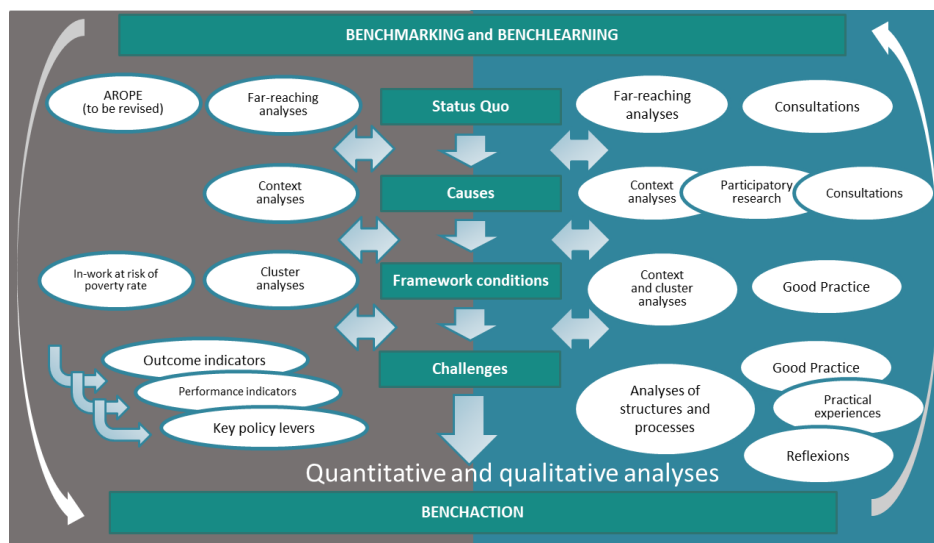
BENCHMARKING and BENCHLEARNING

AROPE (to be revised)

Far-reaching analyses

Status Quo

Far-reaching analyses

Consultations

Context analyses

Causes

Context analyses

Participatory research

Consultations

In-work at risk of poverty rate

Cluster analyses

Framework conditions

Context and cluster analyses

Good Practice

Outcome indicators

Performance indicators

Key policy levers

Challenges

Analyses of structures and processes

Good Practice

Practical experiences

Reflexions

Quantitative and qualitative analyses

BENCHACTION